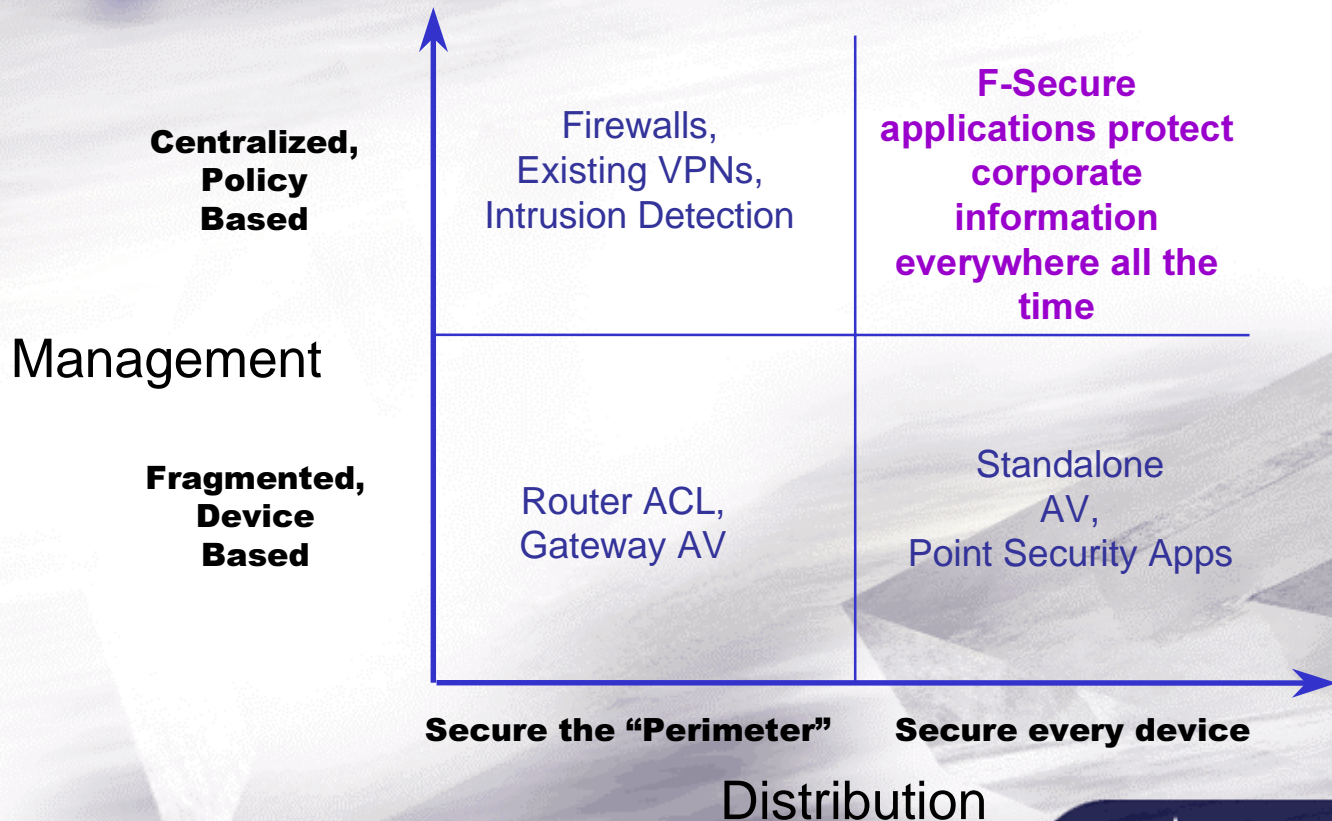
Centralized, Policy Based

Firewalls, Existing VPNs, Intrusion Detection

F-Secure applications protect corporate information everywhere all the time

Management

Fragmented, Device Based

Router ACL, Gateway AV

Standalone AV, Point Security Apps

Secure the “Perimeter”

Secure every device

Distribution